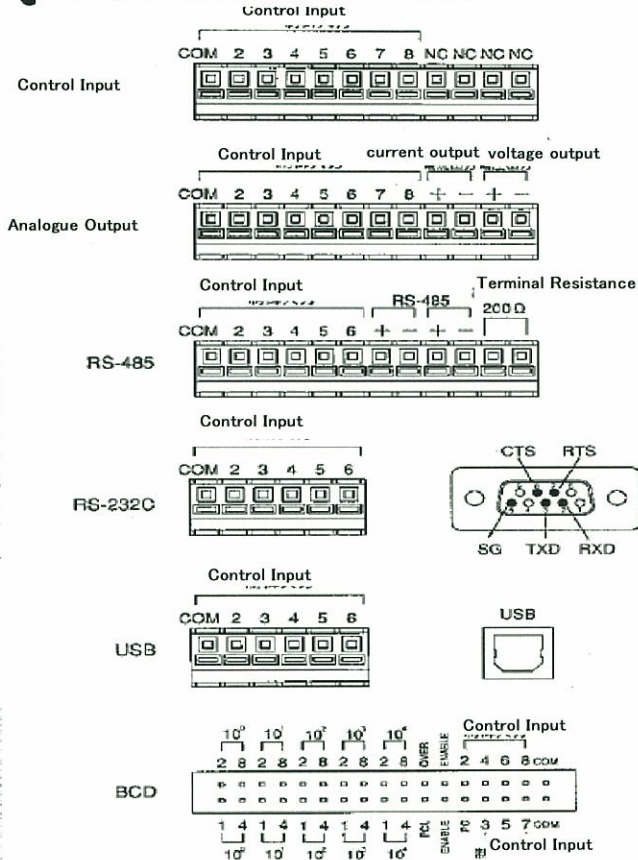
Control Input

COM 2 3 4 5 6 7 8 NC NC NC NC

Control Input

Control Input current output voltage output

COM 2 3 4 5 6 7 8 + − + −

Analogue Output

Control Input Terminal Resistance

RS-485

200Ω

COM 2 3 4 5 6 + − + −

RS-485

Control Input

COM 2 3 4 5 6

RS-232C

CTS RTS

SG TXD RXD

Control Input

COM 2 3 4 5 6

USB

USB

$10^0$ $10^1$ $10^2$ $10^3$ $10^4$

Control Input

2 8 2 8 2 8 2 8 2 8 OVER ENABLE 2 4 6 8 COM

BCD

1 4 1 4 1 4 1 4 1 4 POL ENABLE PC 3 5 7 COM

$10^0$ $10^1$ $10^2$ $10^3$ $10^4$ Control Input